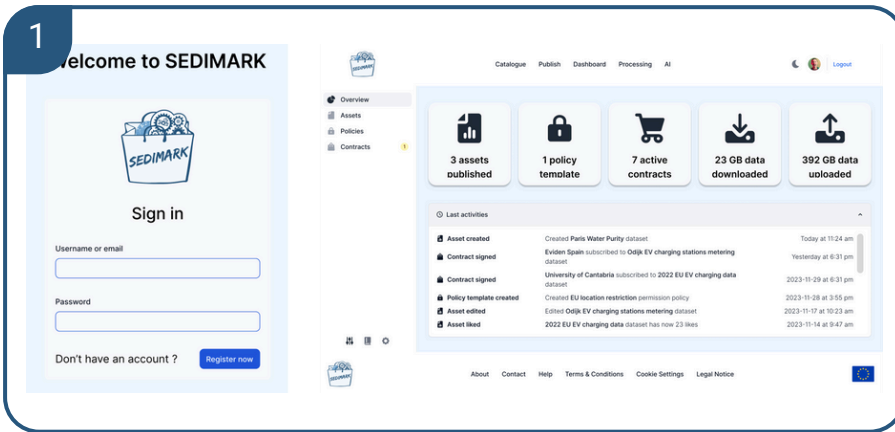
1

Welcome to SEDIMARK

SEDIMARK

Sign in

Username or email

Password

Don't have an account ? Register now

Catalogue Publish Dashboard Processing AI

Logout

Overview
Assets
Policies
Contracts 1

3 assets published

1 policy template

7 active contracts

23 GB data downloaded

392 GB data uploaded

Last activities

| | | |
|---|---|---|
| Asset created | Created Paris Water Purity dataset | Today at 11:24 am |
| Contract signed | Eviden Spain subscribed to Odijk EV charging stations metering dataset | Yesterday at 6:31 pm |
| Contract signed | University of Cantabria subscribed to 2022 EU EV charging data dataset | 2023-11-29 at 6:31 pm |
| Policy template created | Created EU location restriction permission policy | 2023-11-28 at 3:55 pm |
| Asset edited | Edited Odijk EV charging stations metering dataset | 2023-11-17 at 10:23 am |
| Asset liked | 2022 EU EV charging data dataset has now 23 likes | 2023-11-14 at 9:47 am |

About Contact Help Terms & Conditions Cookie Settings Legal Notice